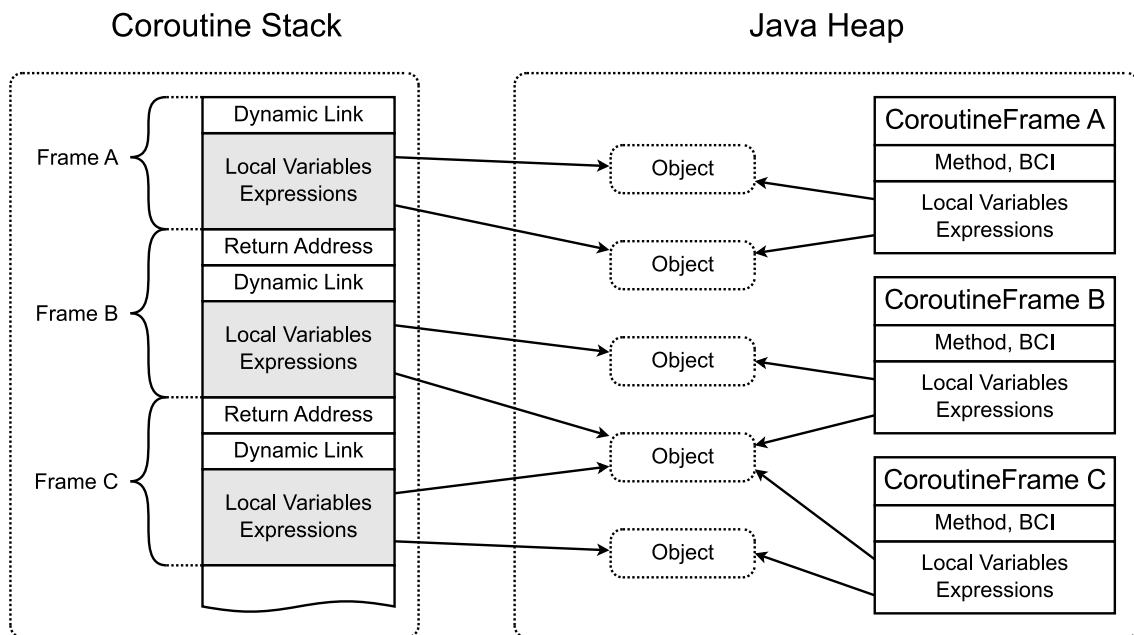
Coroutine Stack

Frame A
Dynamic Link
Local Variables
Expressions

Frame B
Return Address
Dynamic Link
Local Variables
Expressions

Frame C
Return Address
Dynamic Link
Local Variables
Expressions

Java Heap

Object
Object
Object
Object
Object

CoroutineFrame A
Method, BCI
Local Variables
Expressions

CoroutineFrame B
Method, BCI
Local Variables
Expressions

CoroutineFrame C
Method, BCI
Local Variables
Expressions